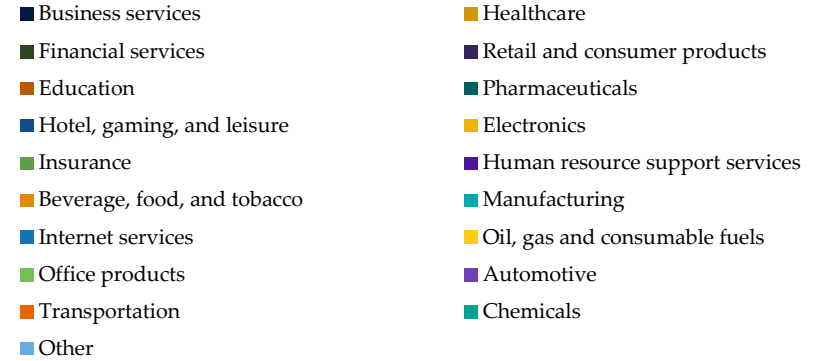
Business services
Financial services
Education
Hotel, gaming, and leisure
Insurance
Beverage, food, and tobacco
Internet services
Office products
Transportation
Other

Healthcare
Retail and consumer products
Pharmaceuticals
Electronics
Human resource support services
Manufacturing
Oil, gas and consumable fuels
Automotive
Chemicals